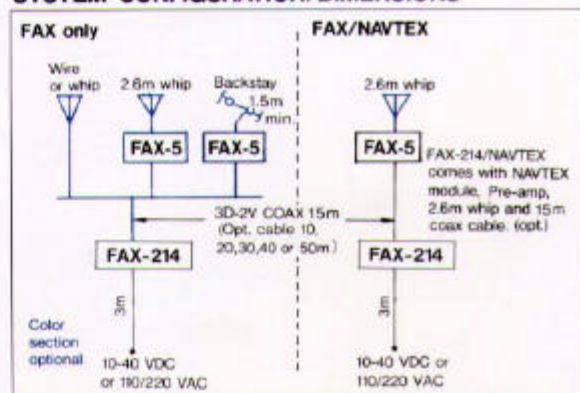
SYSTEM CONFIGURATION/DIMENSIONS

FAX only

Wire or whip

2.6m whip

Backstay

1.5m min.

FAX-5

FAX-5

3D-2V COAX 15m (Opt. cable 10, 20,30,40 or 50m)

FAX-214

3m

Color section optional

10-40 VDC or 110/220 VAC

FAX/NAVTEX

2.6m whip

FAX-5

FAX-214/NAVTEX comes with NAVTEX module, Pre-amp, 2.6m whip and 15m coax cable. (opt.)

FAX-214

3m

10-40 VDC or 110/220 VAC